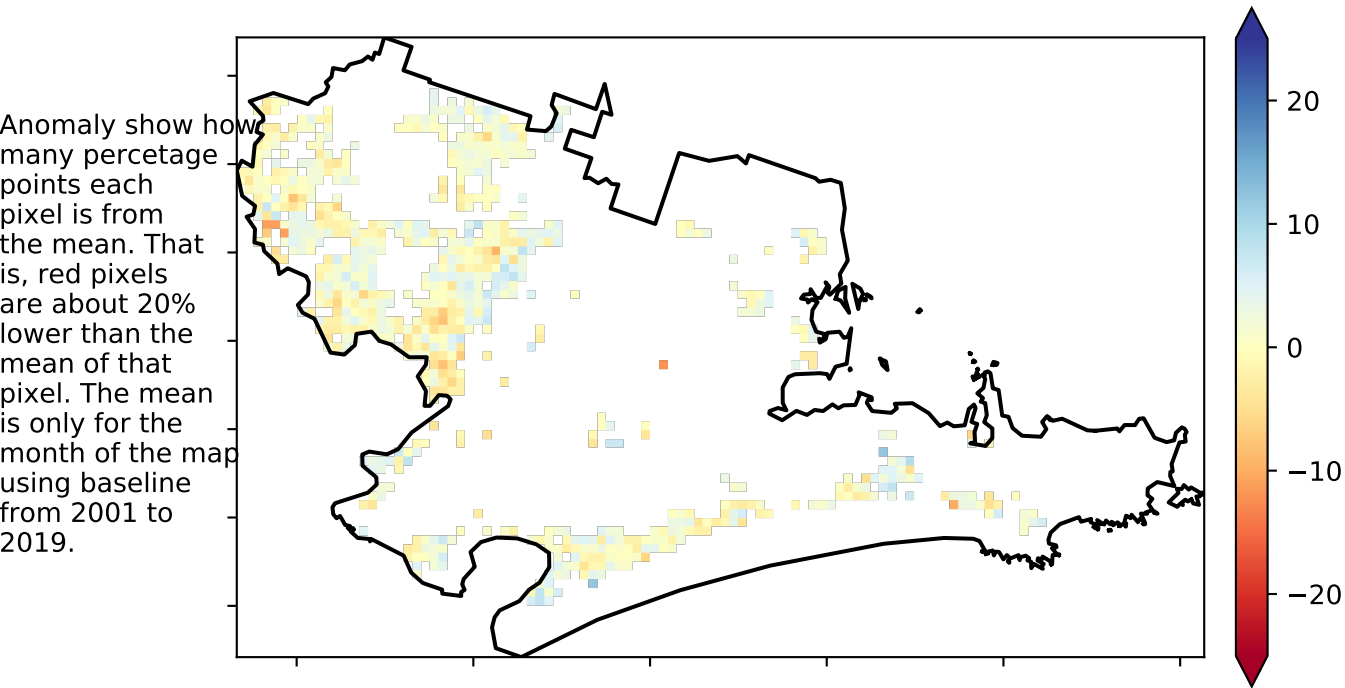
Anomaly show how many percetage points each pixel is from the mean. That is, red pixels are about 20% lower than the mean of that pixel. The mean is only for the month of the map using baseline from 2001 to 2019.

20
10
0
−10
−20